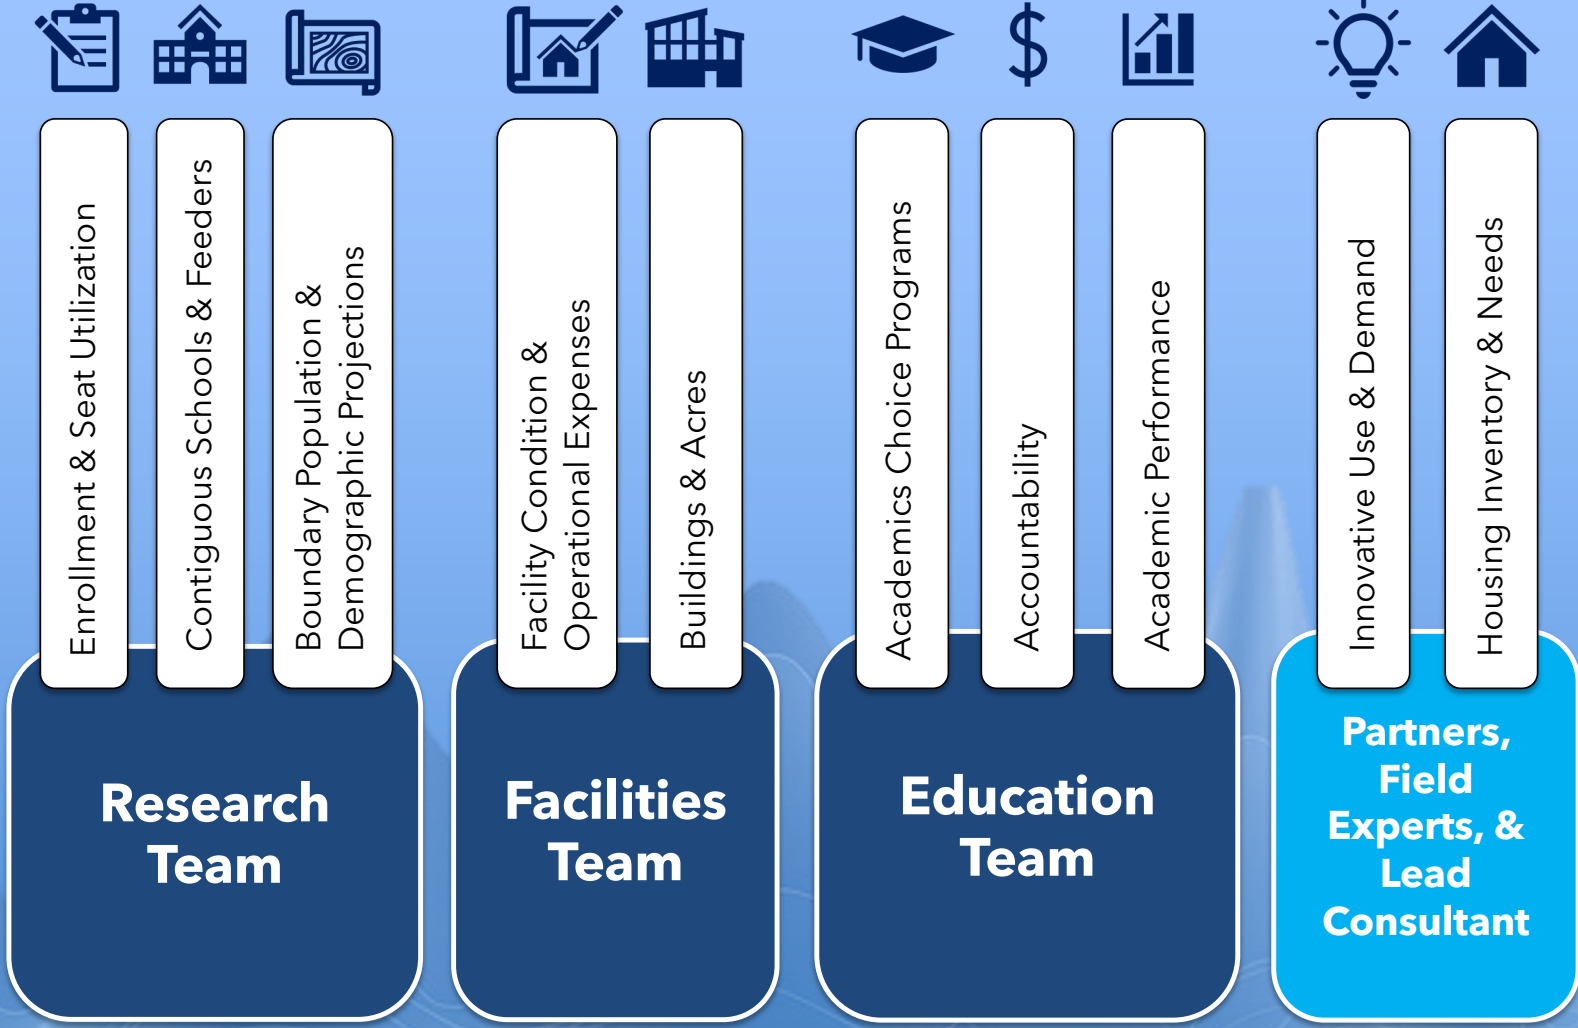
$

Enrollment & Seat Utilization

Contiguous Schools & Feeders

Boundary Population & Demographic Projections

Research Team

Facility Condition & Operational Expenses

Buildings & Acres

Facilities Team

Academics Choice Programs

Accountability

Academic Performance

Education Team

Innovative Use & Demand

Housing Inventory & Needs

Partners, Field Experts, & Lead Consultant